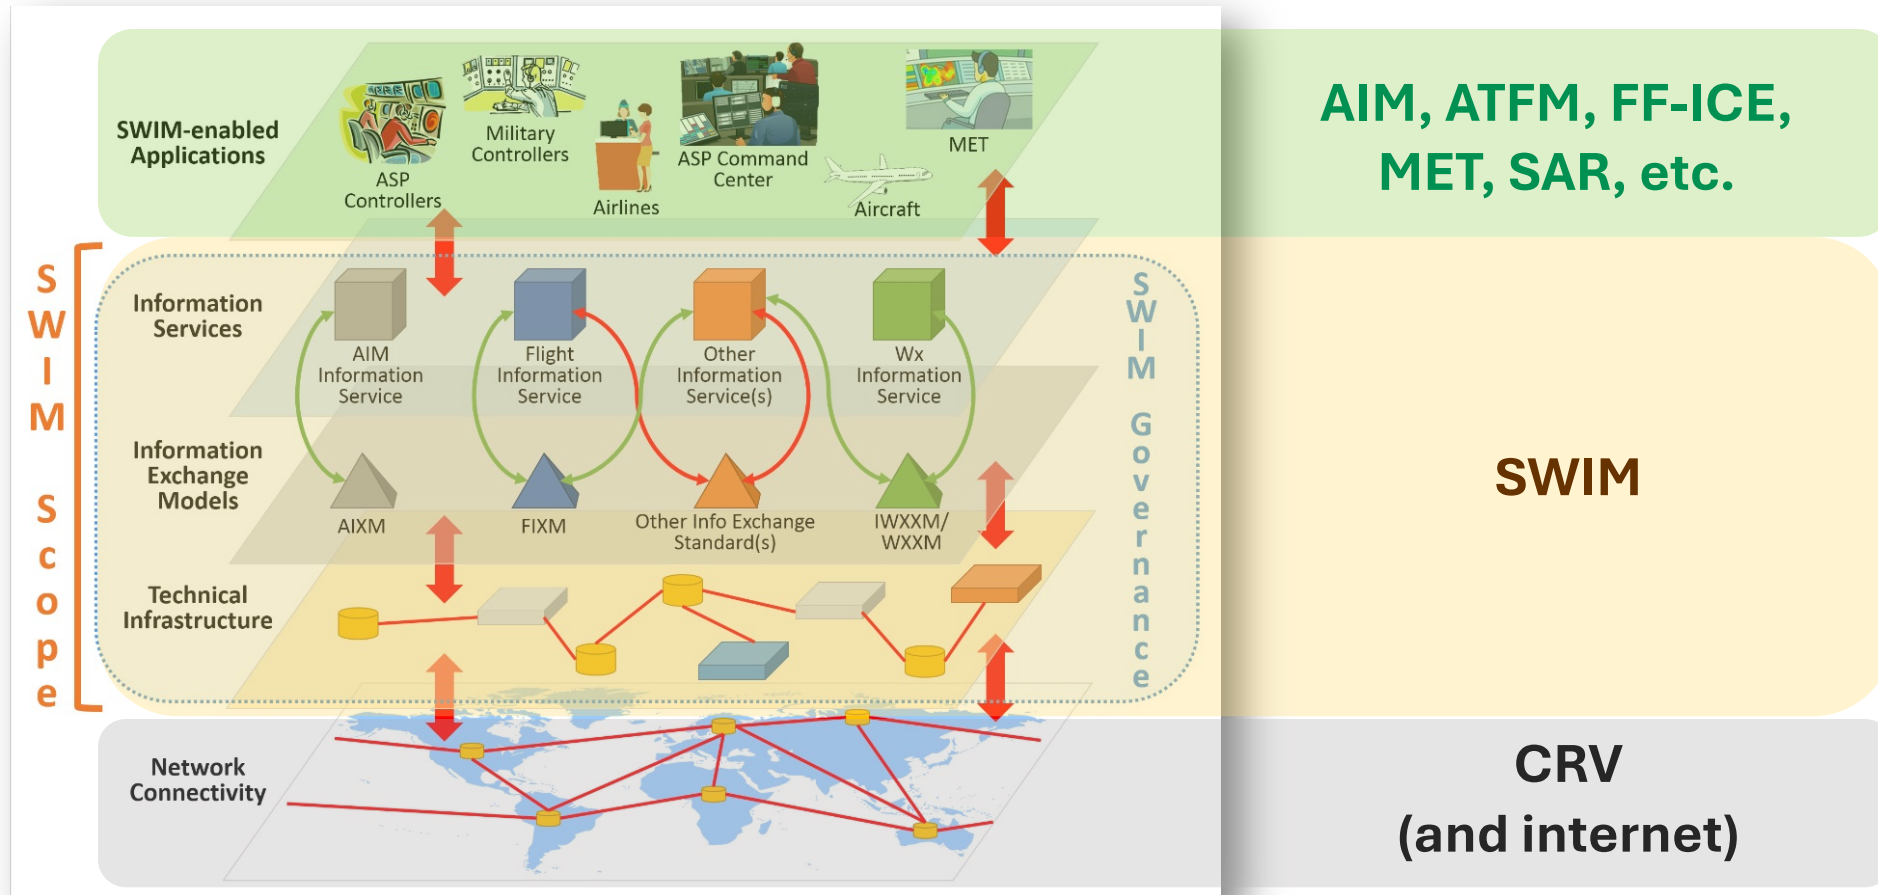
SWIM-enabled Applications

ASP Controllers

Military Controllers

Airlines

ASP Command Center

Aircraft

MET

AIM, ATFM, FF-ICE, MET, SAR, etc.

SWIM Scope

Information Services

AIM Information Service

Flight Information Service

Other Information Service(s)

Wx Information Service

Information Exchange Models

AIXM

FIXM

Other Info Exchange Standard(s)

IWXXM/ WXXM

Technical Infrastructure

SWIM Governance

SWIM

Network Connectivity

CRV (and internet)